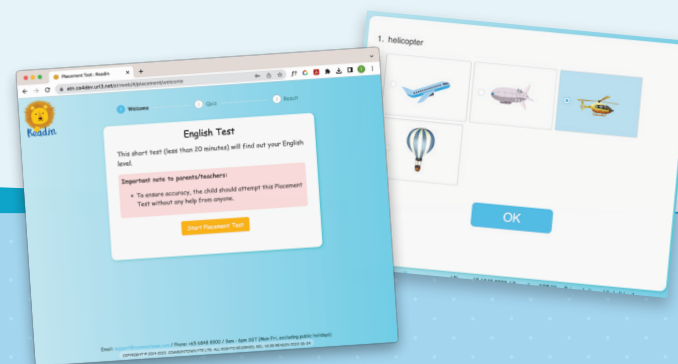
1. helicopter

OK

Placement Test : Readin

ein.ce4den.url.net/ein/placement/welcome

Welcome

Quiz

Result

Readin

English Test

This short test (less than 20 minutes) will find out your English level.

Important note to parents/teachers:

To ensure accuracy, the child should attempt this Placement Test without any help from anyone.

Start Placement Test

Email: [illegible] / Phone: +65 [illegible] / 9am - 6pm SGT (Mon-Fri, excluding public holidays)

COPYRIGHT © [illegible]